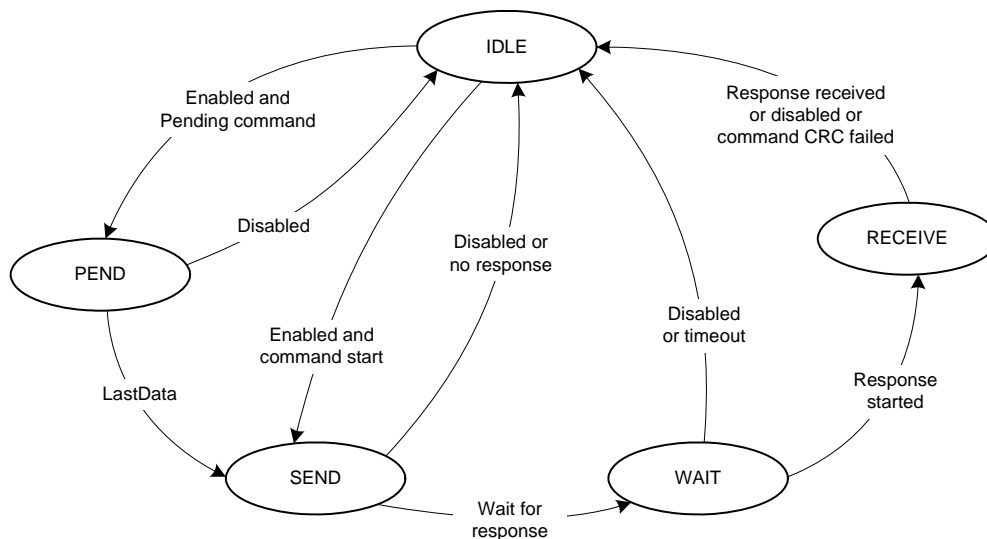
IDLE

Enabled and
Pending command

Response received
or disabled or
command CRC failed

Disabled

RECEIVE

PEND

Disabled or
no response

Disabled
or timeout

Enabled and
command start

LastData

Response
started

SEND

WAIT

Wait for
response